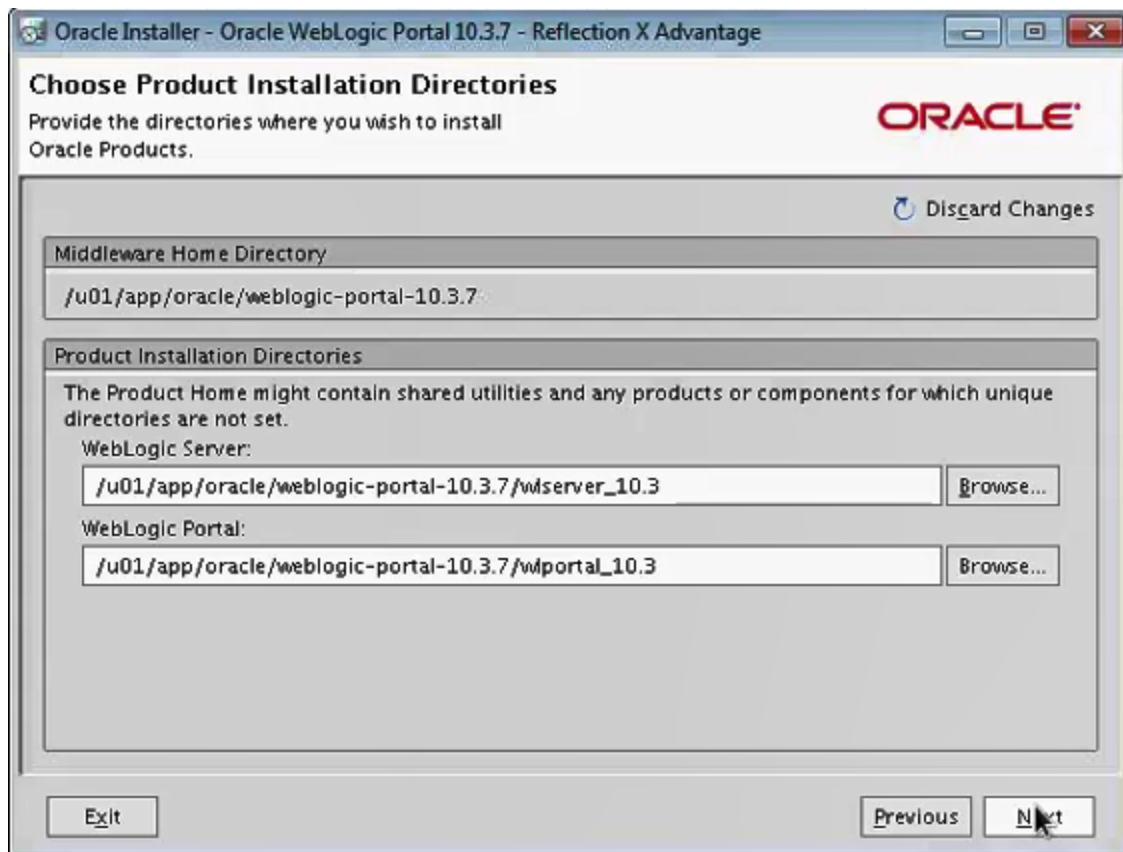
Oracle Installer - Oracle WebLogic Portal 10.3.7 - Reflection X Advantage

Choose Product Installation Directories
Provide the directories where you wish to install Oracle Products.

ORACLE

Discard Changes

Middleware Home Directory
/u01/app/oracle/weblogic-portal-10.3.7

Product Installation Directories
The Product Home might contain shared utilities and any products or components for which unique directories are not set.
WebLogic Server:
/u01/app/oracle/weblogic-portal-10.3.7/wlserver_10.3
Browse...
WebLogic Portal:
/u01/app/oracle/weblogic-portal-10.3.7/wlportal_10.3
Browse...

Exit

Previous
N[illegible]t